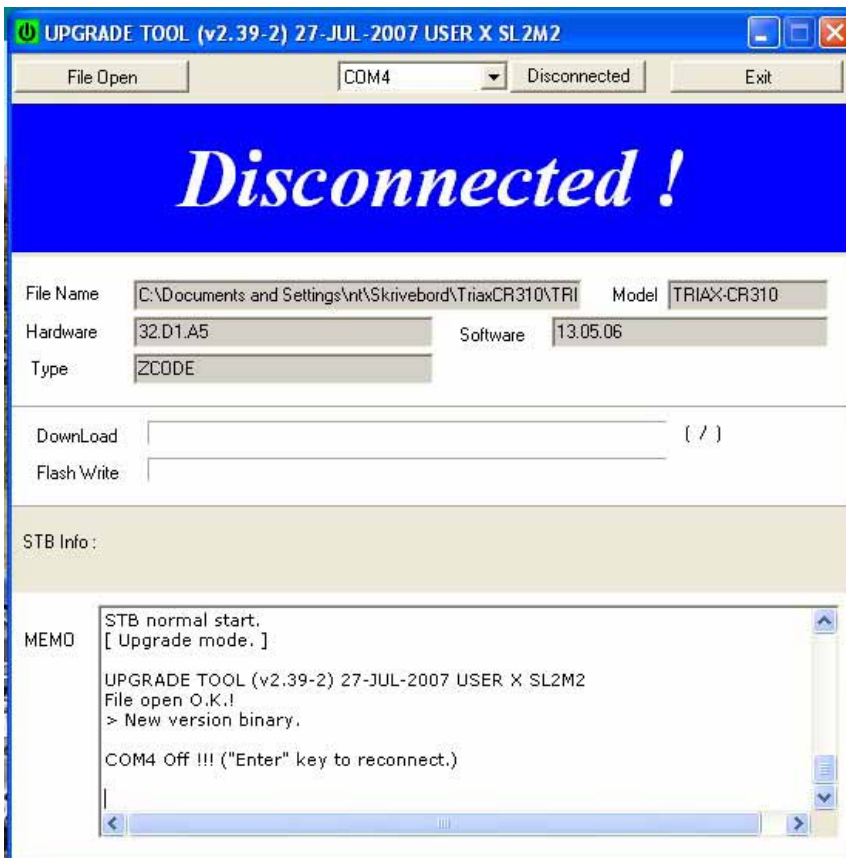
UPGRADE TOOL (v2.39-2) 27-JUL-2007 USER X SL2M2

File Open
COM4
Disconnected
Exit

Disconnected !

File Name C:\Documents and Settings\nt\Skrivebord\TriaxCR310\TRI
Model TRIAX-CR310
Hardware 32.D1.A5
Software 13.05.06
Type ZCODE

DownLoad
( / )
Flash Write

STB Info :

MEMO
STB normal start.
[ Upgrade mode. ]

UPGRADE TOOL (v2.39-2) 27-JUL-2007 USER X SL2M2
File open O.K.!
> New version binary.

COM4 Off !!! ("Enter" key to reconnect.)